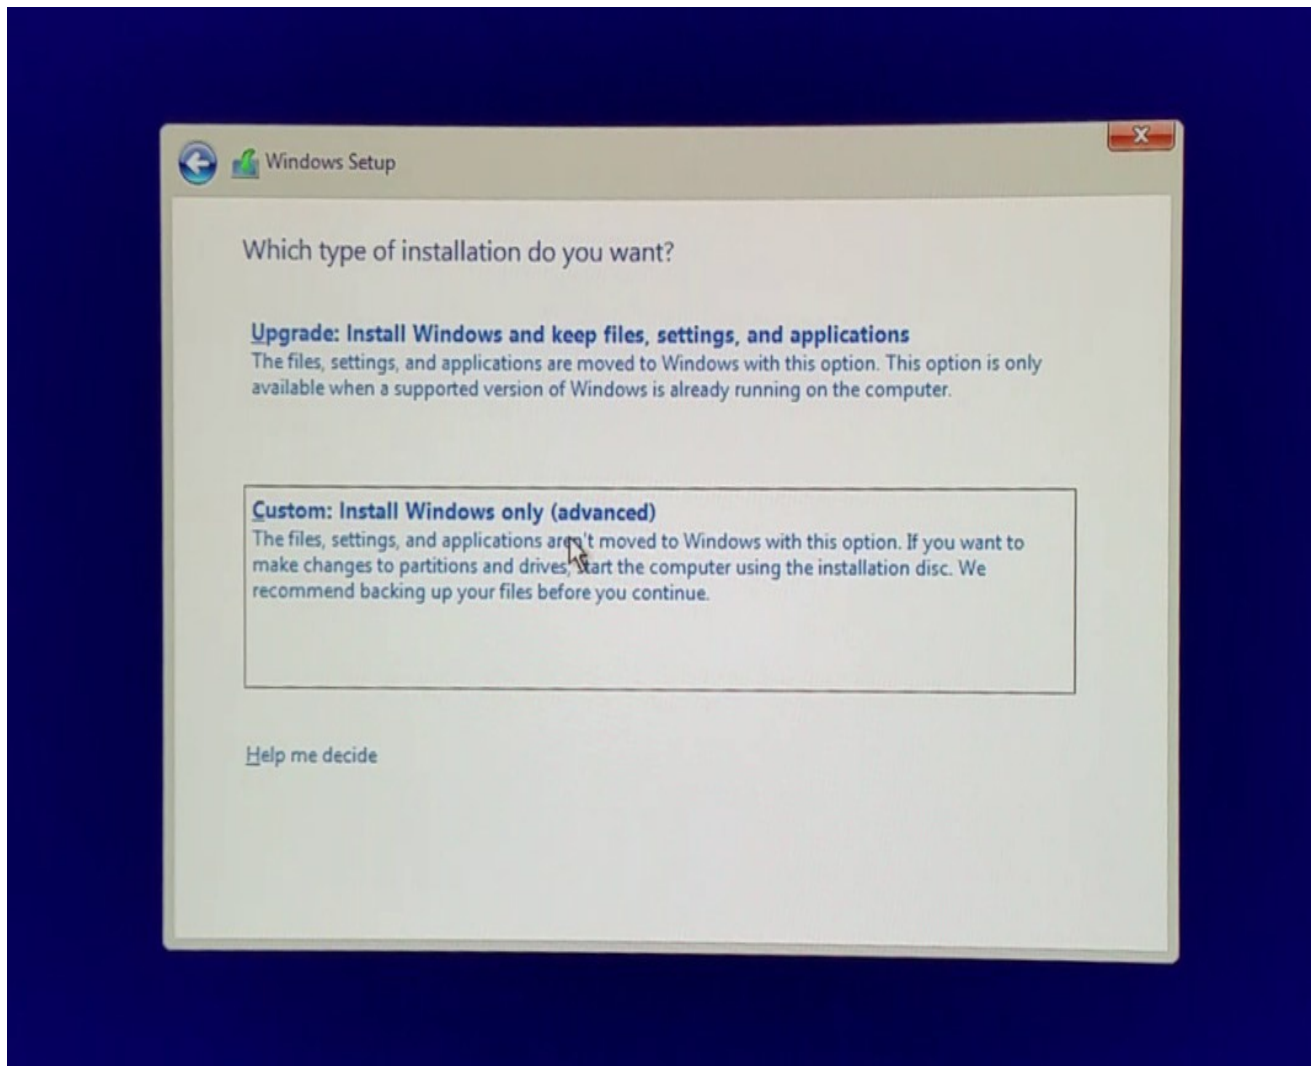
Windows Setup

Which type of installation do you want?

Upgrade: Install Windows and keep files, settings, and applications
The files, settings, and applications are moved to Windows with this option. This option is only available when a supported version of Windows is already running on the computer.

Custom: Install Windows only (advanced)
The files, settings, and applications aren't moved to Windows with this option. If you want to make changes to partitions and drives, start the computer using the installation disc. We recommend backing up your files before you continue.

Help me decide